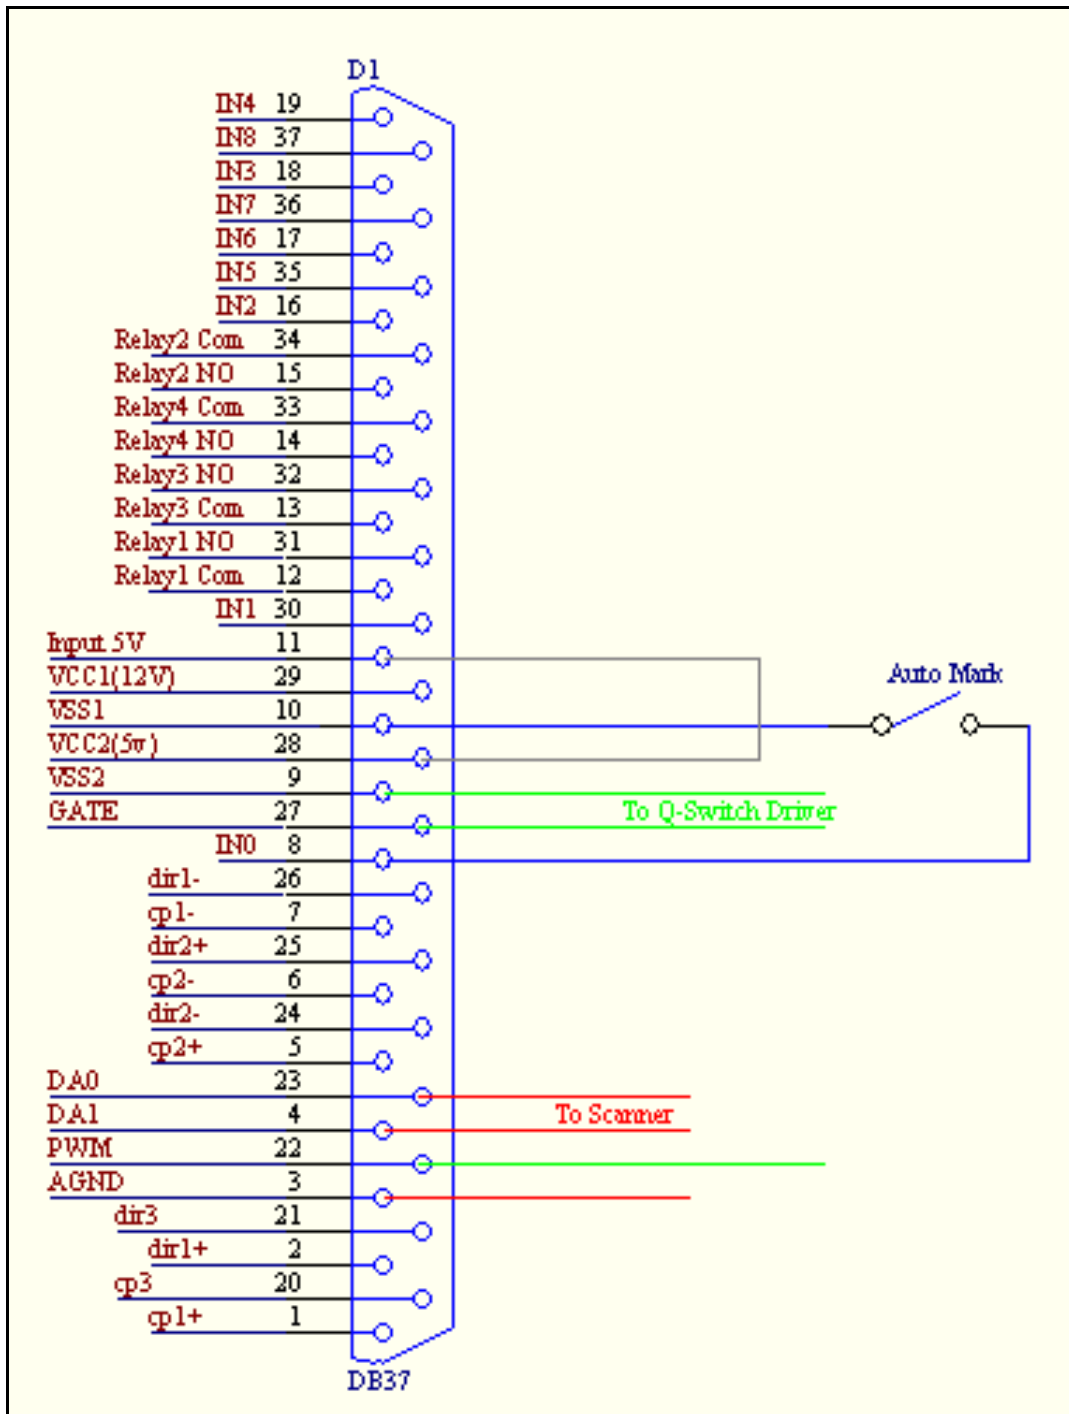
D1

IN4 19
IN8 37
IN3 18
IN7 36
IN6 17
IN5 35
IN2 16
Relay2 Com 34
Relay2 NO 15
Relay4 Com 33
Relay4 NO 14
Relay3 NO 32
Relay3 Com 13
Relay1 NO 31
Relay1 Com 12
IN1 30
Input 5V 11
VCC1(12V) 29
VSS1 10
VCC2(5v) 28
VSS2 9
GATE 27
IN0 8
dir1- 26
cp1- 7
dir2+ 25
cp2- 6
dir2- 24
cp2+ 5
DA0 23
DA1 4
PWM 22
AGND 3
dir3 21
dir1+ 2
cp3 20
cp1+ 1

Auto Mark

To Q-Switch Driver

To Scanner

DB37